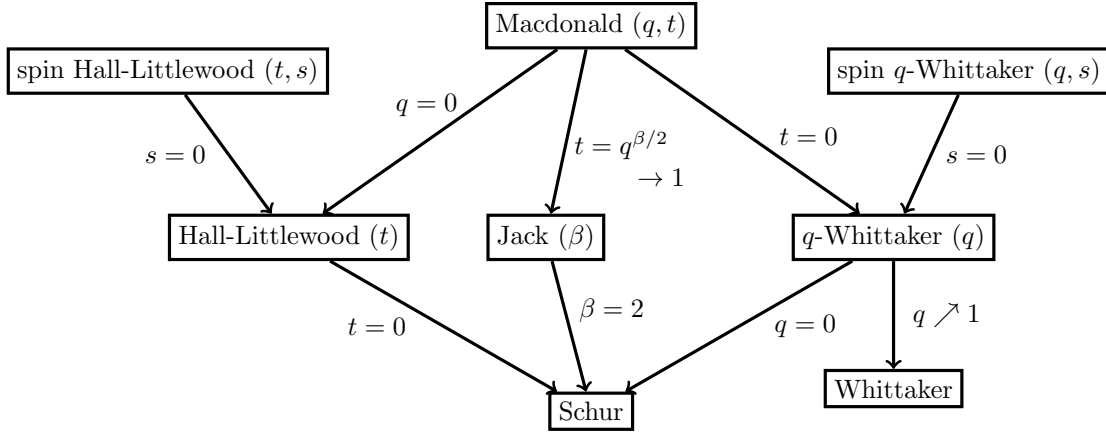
Macdonald $(q, t)$

spin Hall-Littlewood $(t, s)$

spin $q$-Whittaker $(q, s)$

$q = 0$

$t = q^{\beta/2}$
$\to 1$

$t = 0$

$s = 0$

$s = 0$

Hall-Littlewood $(t)$

Jack $(\beta)$

$q$-Whittaker $(q)$

$t = 0$

$\beta = 2$

$q = 0$

$q \nearrow 1$

Whittaker

Schur